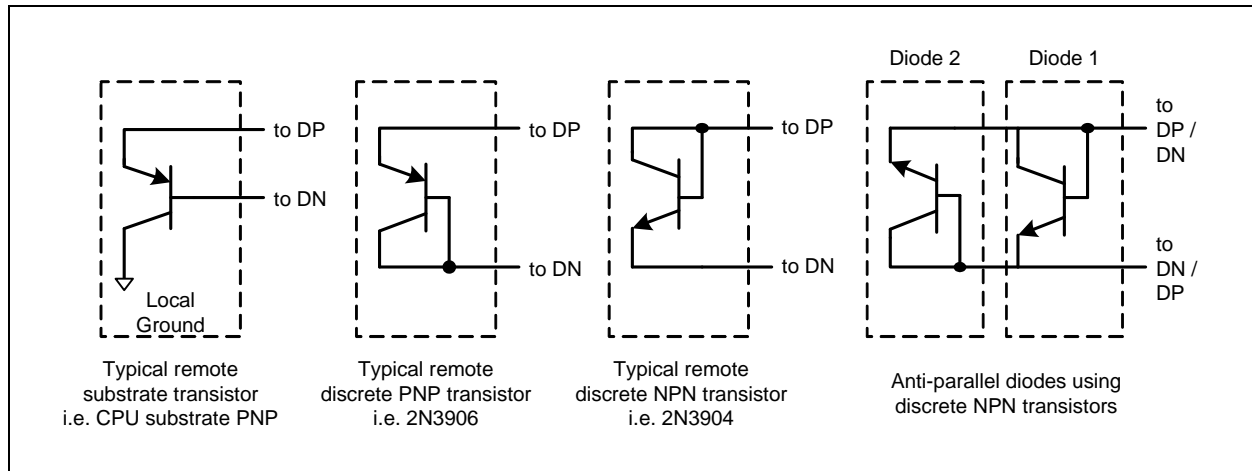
to DP

to DN

Local Ground

Typical remote substrate transistor i.e. CPU substrate PNP

to DP

to DN

Typical remote discrete PNP transistor i.e. 2N3906

to DP

to DN

Typical remote discrete NPN transistor i.e. 2N3904

Diode 2

Diode 1

to DP / DN

to DN / DP

Anti-parallel diodes using discrete NPN transistors